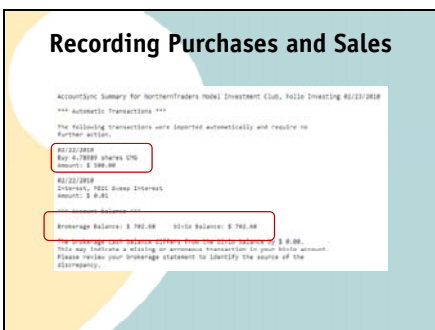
Recording Purchases and Sales

AccountSync Summary for NorthernTraders Model Investment Club, Folio Investing 02/23/2010

*** Automatic Transactions ***

The following transactions were imported automatically and require no further action.

02/22/2010
Buy 4.78089 shares GTG
Amount: $ 100.00

02/22/2010
Interest, FDIC Sweep Interest
Amount: $ 0.01

*** Account Balance ***

Brokerage Balance: $ 702.60    bivio Balance: $ 702.60

The brokerage cash balance differs from the bivio balance by $ 0.00. This may indicate a missing or erroneous transaction in your bivio account. Please review your brokerage statement to identify the source of the discrepancy.